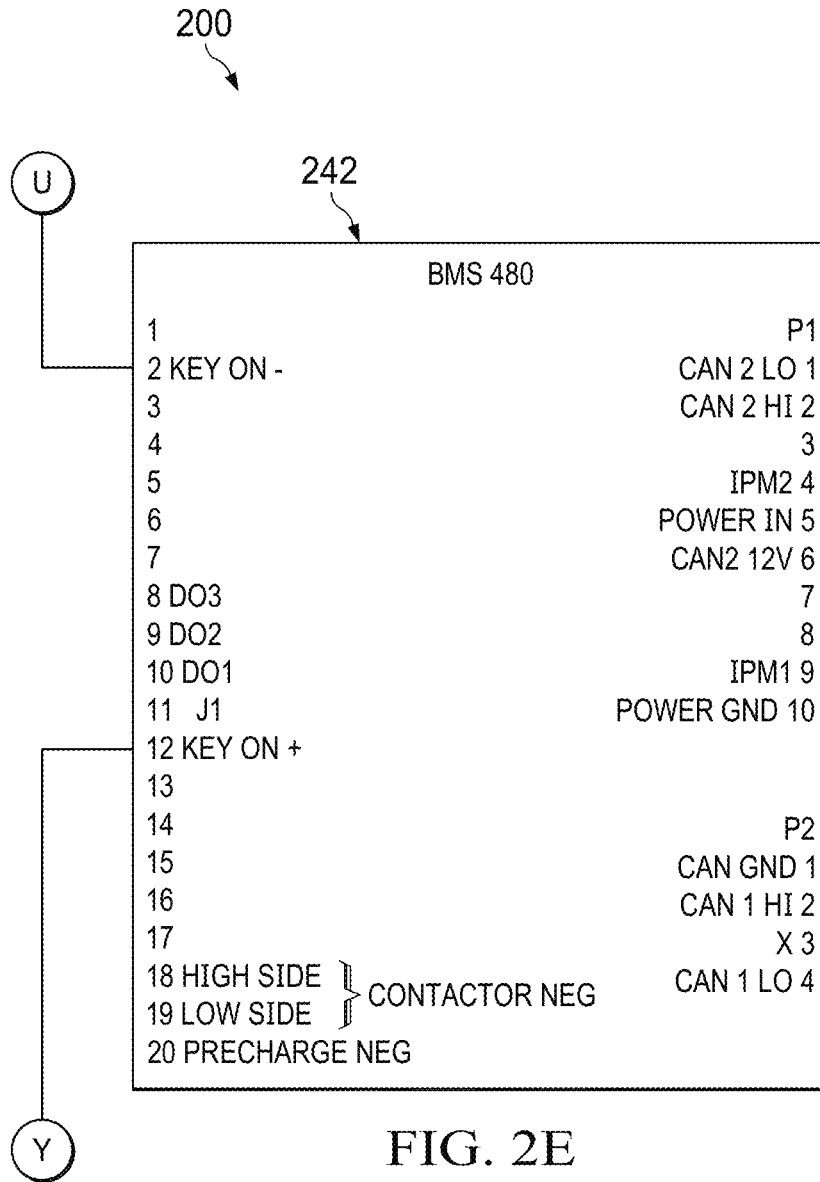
200

U

242

BMS 480

1
2 KEY ON -
3
4
5
6
7
8 DO3
9 DO2
10 DO1
11 J1
12 KEY ON +
13
14
15
16
17
18 HIGH SIDE
19 LOW SIDE
CONTACTOR NEG
20 PRECHARGE NEG

P1
CAN 2 LO 1
CAN 2 HI 2
3
IPM2 4
POWER IN 5
CAN2 12V 6
7
8
IPM1 9
POWER GND 10

P2
CAN GND 1
CAN 1 HI 2
X 3
CAN 1 LO 4

Y

FIG. 2E